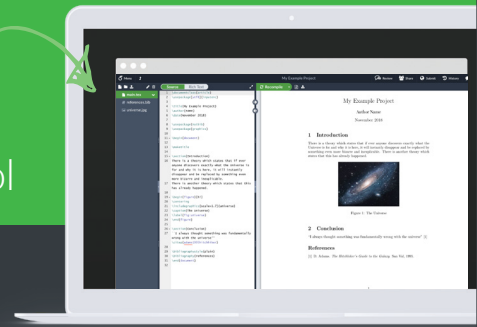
Menu

My Example Project

Review Share Submit History

main.tex
references.bib
universe.jpg

Source Rich Text

Recompile

\documentclass{article}
\usepackage[utf8]{inputenc}

\title{My Example Project}
\author{Author Name}
\date{November 2018}

\usepackage{natbib}
\usepackage{graphicx}

\begin{document}

\maketitle

\section{Introduction}
There is a theory which states that if ever anyone discovers exactly what the Universe is for and why it is here, it will instantly disappear and be replaced by something even more bizarre and inexplicable. There is another theory which states that this has already happened.

\begin{figure}[h!]
\centering
\includegraphics[scale=1.7]{universe}
\caption{The Universe}
\label{fig:universe}
\end{figure}

\section{Conclusion}
``I always thought something was fundamentally wrong with the universe'' \citep{adams1995hitchhiker}

\bibliographystyle{plain}
\bibliography{references}
\end{document}

My Example Project

Author Name

November 2018

1 Introduction

There is a theory which states that if ever anyone discovers exactly what the Universe is for and why it is here, it will instantly disappear and be replaced by something even more bizarre and inexplicable. There is another theory which states that this has already happened.

Figure 1: The Universe

2 Conclusion

"I always thought something was fundamentally wrong with the universe" [1]

References

[1] D. Adams. The Hitchhiker's Guide to the Galaxy. San Val, 1995.